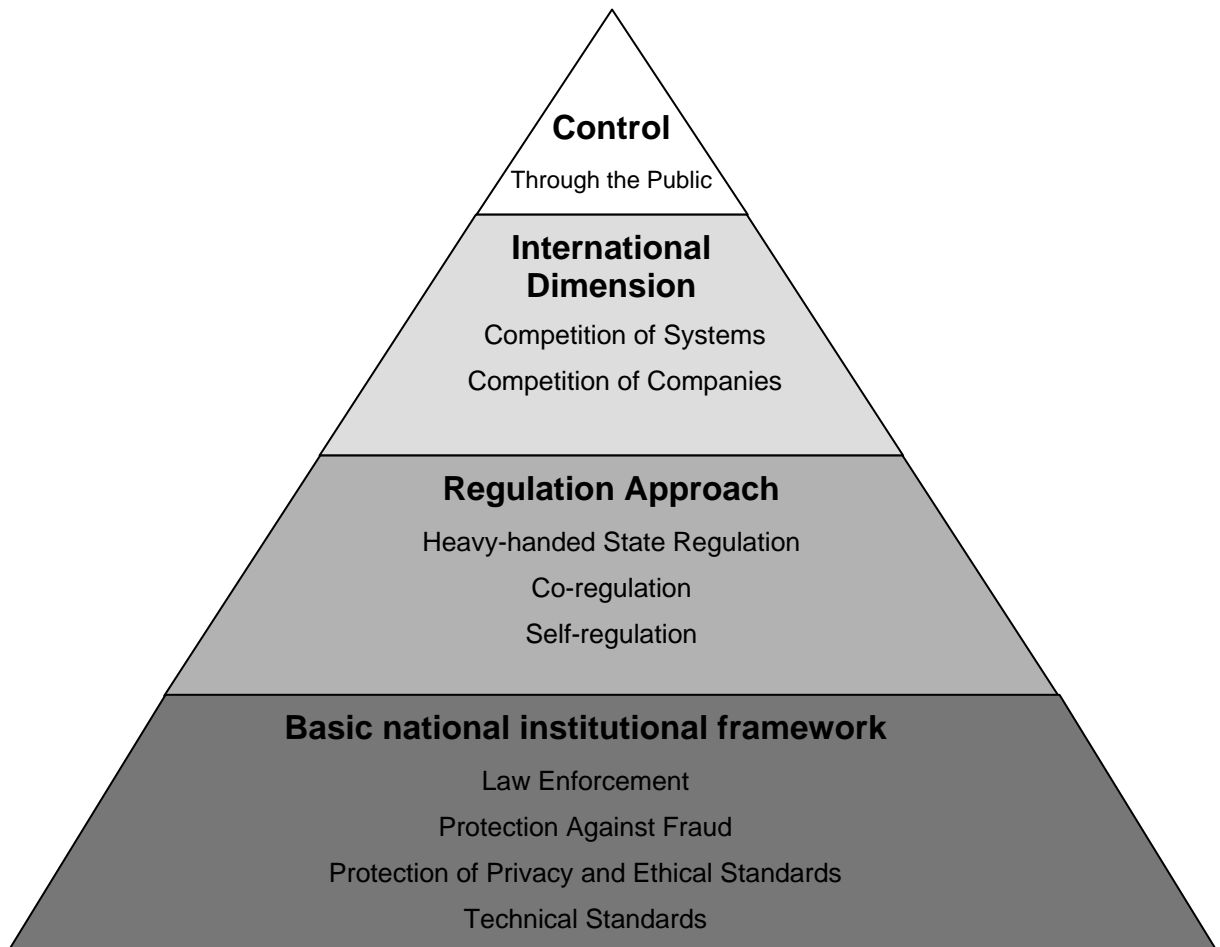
Control
Through the Public

International Dimension
Competition of Systems
Competition of Companies

Regulation Approach
Heavy-handed State Regulation
Co-regulation
Self-regulation

Basic national institutional framework
Law Enforcement
Protection Against Fraud
Protection of Privacy and Ethical Standards
Technical Standards